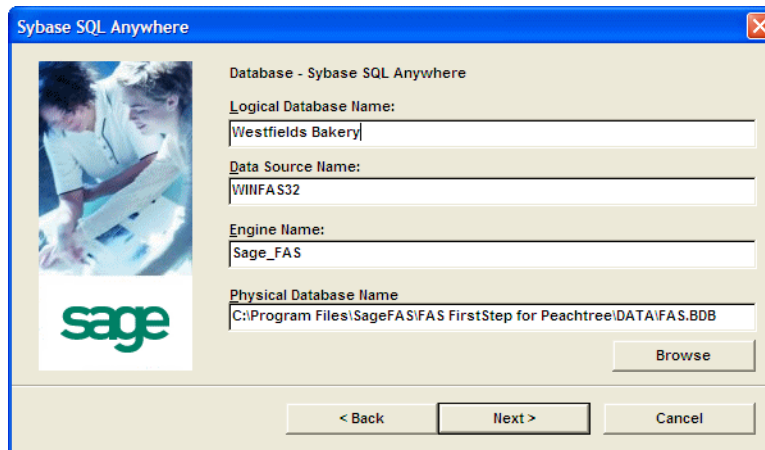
Sybase SQL Anywhere

sage

Database - Sybase SQL Anywhere

Logical Database Name:

Westfields Bakery

Data Source Name:

WINFAS32

Engine Name:

Sage_FAS

Physical Database Name

C:\Program Files\SageFAS\FAS FirstStep for Peachtree\DATA\FAS.BDB

Browse

< Back

Next >

Cancel